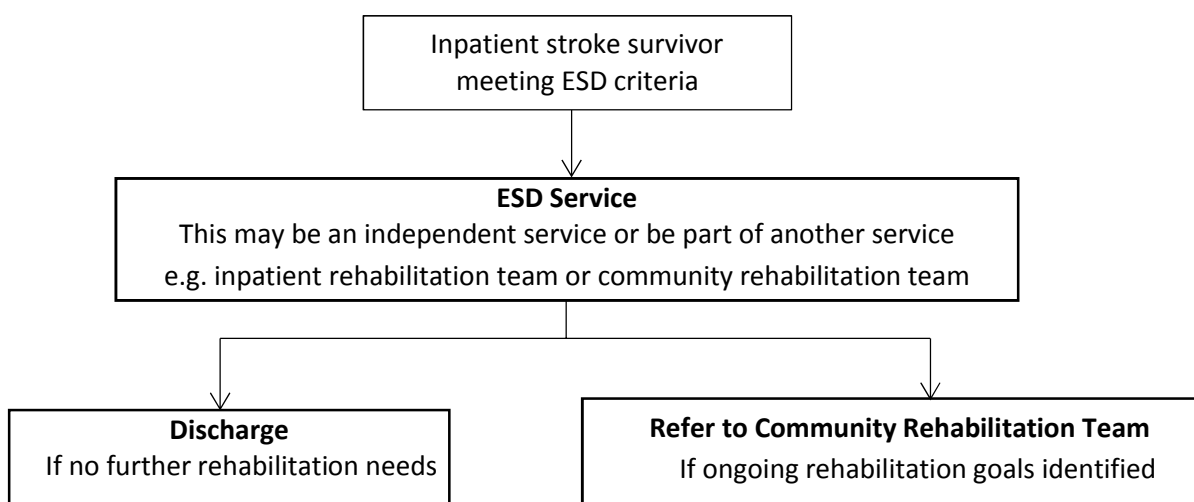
Inpatient stroke survivor meeting ESD criteria

**ESD Service**
This may be an independent service or be part of another service e.g. inpatient rehabilitation team or community rehabilitation team

**Discharge**
If no further rehabilitation needs

**Refer to Community Rehabilitation Team**
If ongoing rehabilitation goals identified